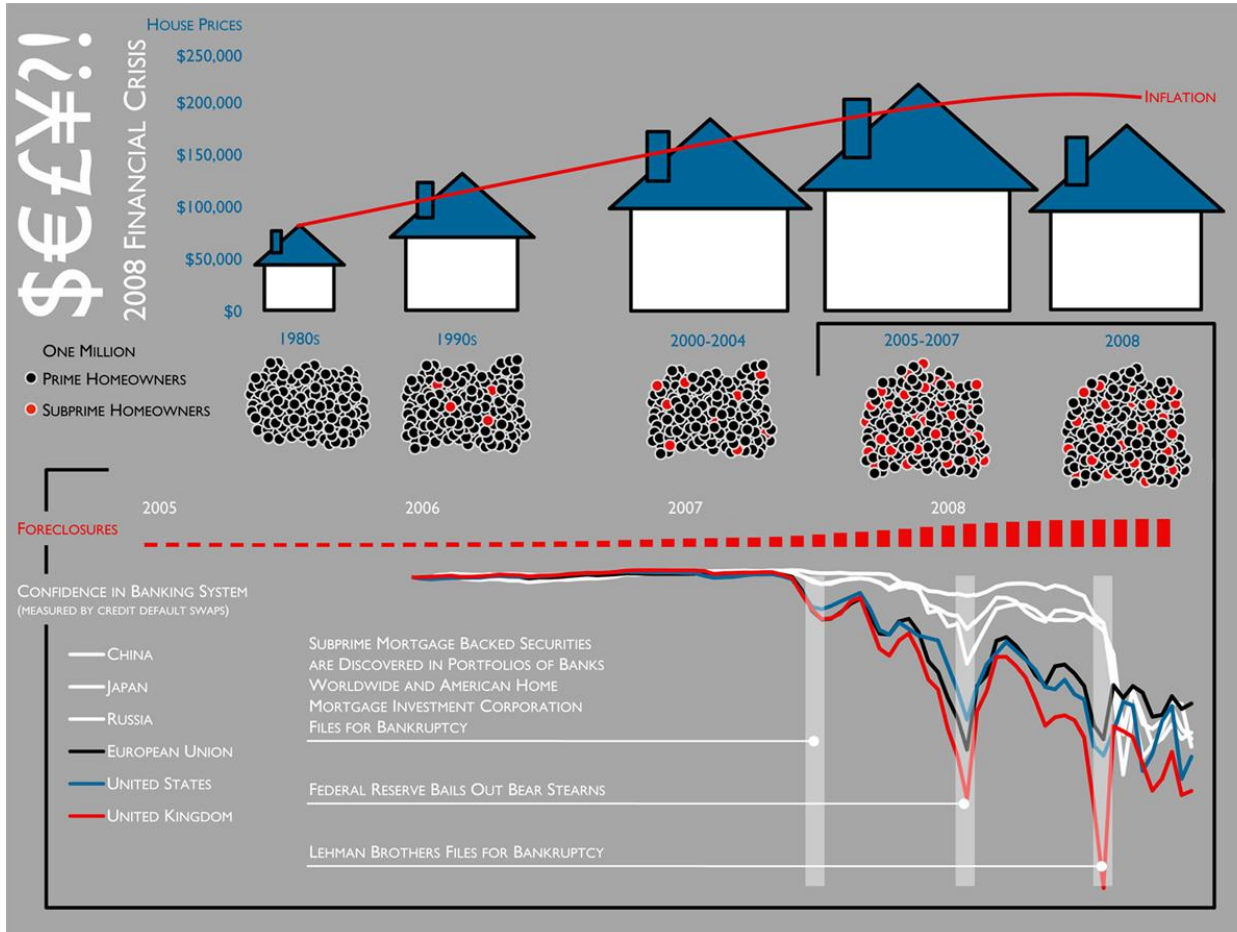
$€£¥?!
2008 Financial Crisis

House Prices
$250,000
$200,000
$150,000
$100,000
$50,000
$0

Inflation

1980s
1990s
2000-2004
2005-2007
2008

One Million
Prime Homeowners
Subprime Homeowners

2005
2006
2007
2008

Foreclosures

Confidence in Banking System
(measured by credit default swaps)

China
Japan
Russia
European Union
United States
United Kingdom

Subprime Mortgage Backed Securities are Discovered in Portfolios of Banks Worldwide and American Home Mortgage Investment Corporation Files for Bankruptcy

Federal Reserve Bails Out Bear Stearns

Lehman Brothers Files for Bankruptcy